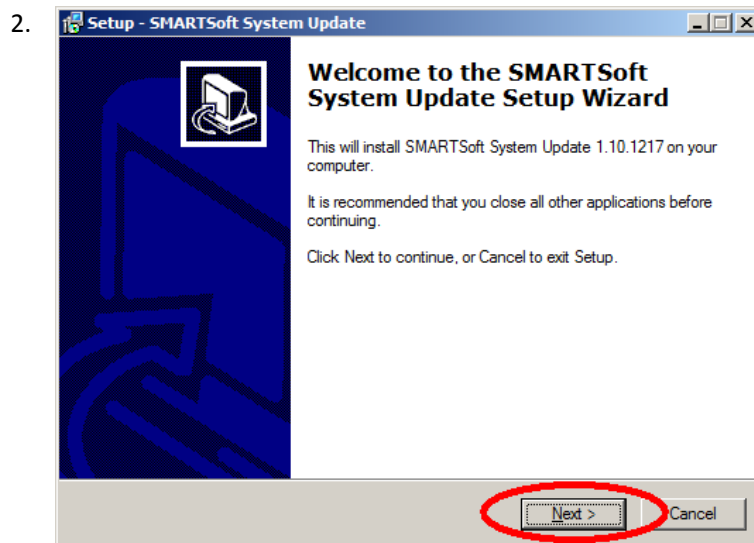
2.

Setup - SMARTSoft System Update

Welcome to the SMARTSoft System Update Setup Wizard

This will install SMARTSoft System Update 1.10.1217 on your computer.

It is recommended that you close all other applications before continuing.

Click Next to continue, or Cancel to exit Setup.

Next >

Cancel